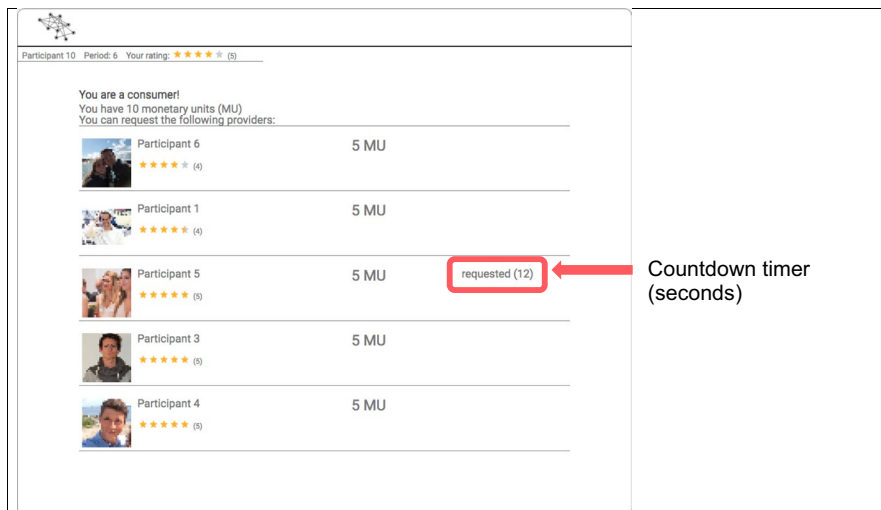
Participant 10 Period: 6 Your rating: ★★★★★ (5)

You are a consumer!
You have 10 monetary units (MU)
You can request the following providers:

Participant 6
★★★★★ (4)
5 MU

Participant 1
★★★★★ (4)
5 MU

Participant 5
★★★★★ (5)
5 MU
requested (12)

Countdown timer (seconds)

Participant 3
★★★★★ (5)
5 MU

Participant 4
★★★★★ (5)
5 MU